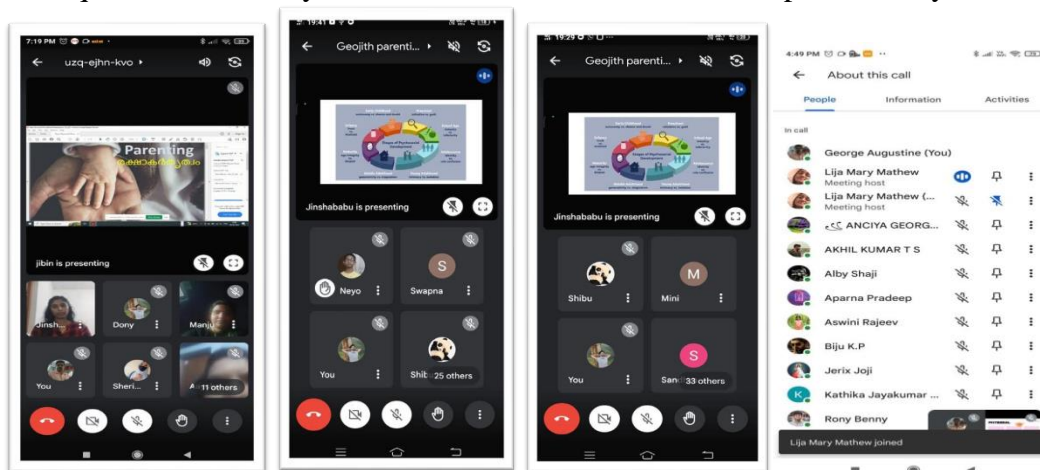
7:19 PM

uzq-ejhn-kvo

Parenting

jibin is presenting

Jinsh...

Dony

Manju

You

Sheri...

11 others

19:41

Geojith parenti...

Jinshababu is presenting

Neyo

S

Swapna

You

Shib

25 others

19:29

Geojith parenti...

Jinshababu is presenting

Shibu

M

Mini

You

S

San

33 others

4:49 PM

About this call

People

Information

Activities

In call

George Augustine (You)

Lija Mary Mathew

Meeting host

Lija Mary Mathew (...

Meeting host

ANCIYA GEORG...

AKHIL KUMAR T S

Alby Shaji

Aparna Pradeep

Aswini Rajeev

Biju K.P

Jerix Joji

K

Kathika Jayakumar ...

Rony Benny

Lija Mary Mathew joined